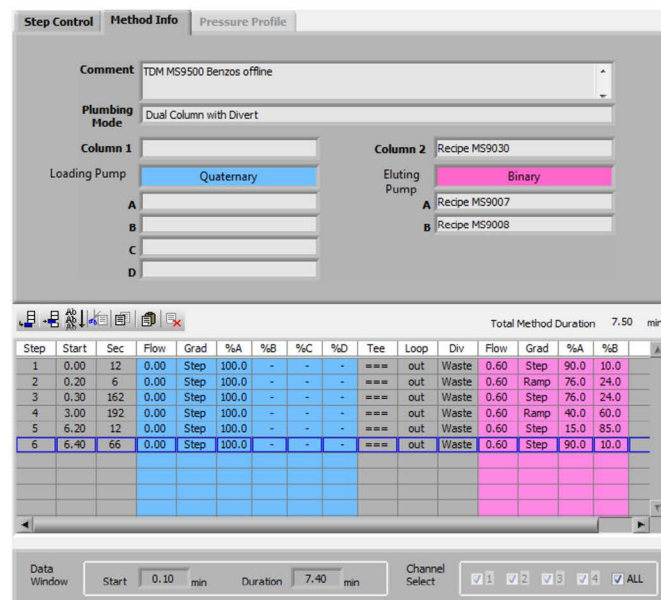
Step Control | Method Info | Pressure Profile

Comment TDM MS9500 Benzos offline

Plumbing Mode Dual Column with Divert

Column 1

Loading Pump Quaternary

A

B

C

D

Column 2 Recipe MS9030

Eluting Pump Binary

A Recipe MS9007

B Recipe MS9008

Total Method Duration 7.50 min

| Step | Start | Sec | Flow | Grad | %A | %B | %C | %D | Tee | Loop | Div | Flow | Grad | %A | %B |
|---|---|---|---|---|---|---|---|---|---|---|---|---|---|---|---|
| 1 | 0.00 | 12 | 0.00 | Step | 100.0 | - | - | - | === | out | Waste | 0.60 | Step | 90.0 | 10.0 |
| 2 | 0.20 | 6 | 0.00 | Step | 100.0 | - | - | - | === | out | Waste | 0.60 | Ramp | 76.0 | 24.0 |
| 3 | 0.30 | 162 | 0.00 | Step | 100.0 | - | - | - | === | out | Waste | 0.60 | Step | 76.0 | 24.0 |
| 4 | 3.00 | 192 | 0.00 | Step | 100.0 | - | - | - | === | out | Waste | 0.60 | Ramp | 40.0 | 60.0 |
| 5 | 6.20 | 12 | 0.00 | Step | 100.0 | - | - | - | === | out | Waste | 0.60 | Step | 15.0 | 85.0 |
| 6 | 6.40 | 66 | 0.00 | Step | 100.0 | - | - | - | === | out | Waste | 0.60 | Step | 90.0 | 10.0 |

Data Window Start 0.10 min Duration 7.40 min

Channel Select 1 2 3 4 ALL